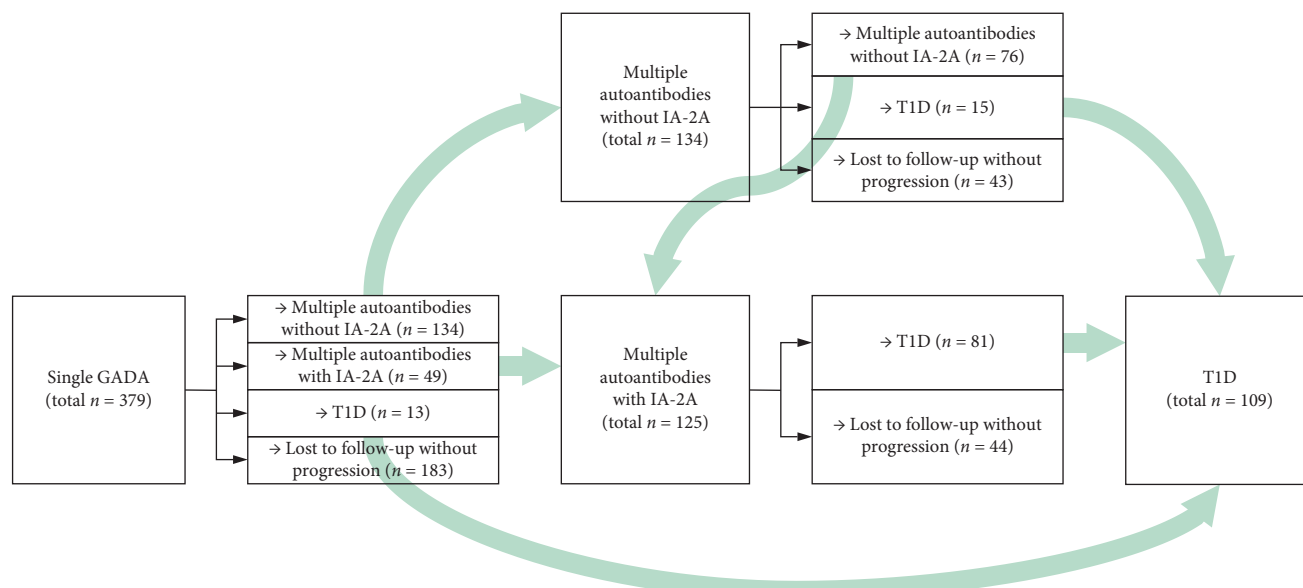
Single GADA (total $n = 379$)

→ Multiple autoantibodies without IA-2A ($n = 134$)

→ Multiple autoantibodies with IA-2A ($n = 49$)

→ T1D ($n = 13$)

→ Lost to follow-up without progression ($n = 183$)

Multiple autoantibodies without IA-2A (total $n = 134$)

→ Multiple autoantibodies without IA-2A ($n = 76$)

→ T1D ($n = 15$)

→ Lost to follow-up without progression ($n = 43$)

Multiple autoantibodies with IA-2A (total $n = 125$)

→ T1D ($n = 81$)

→ Lost to follow-up without progression ($n = 44$)

T1D (total $n = 109$)